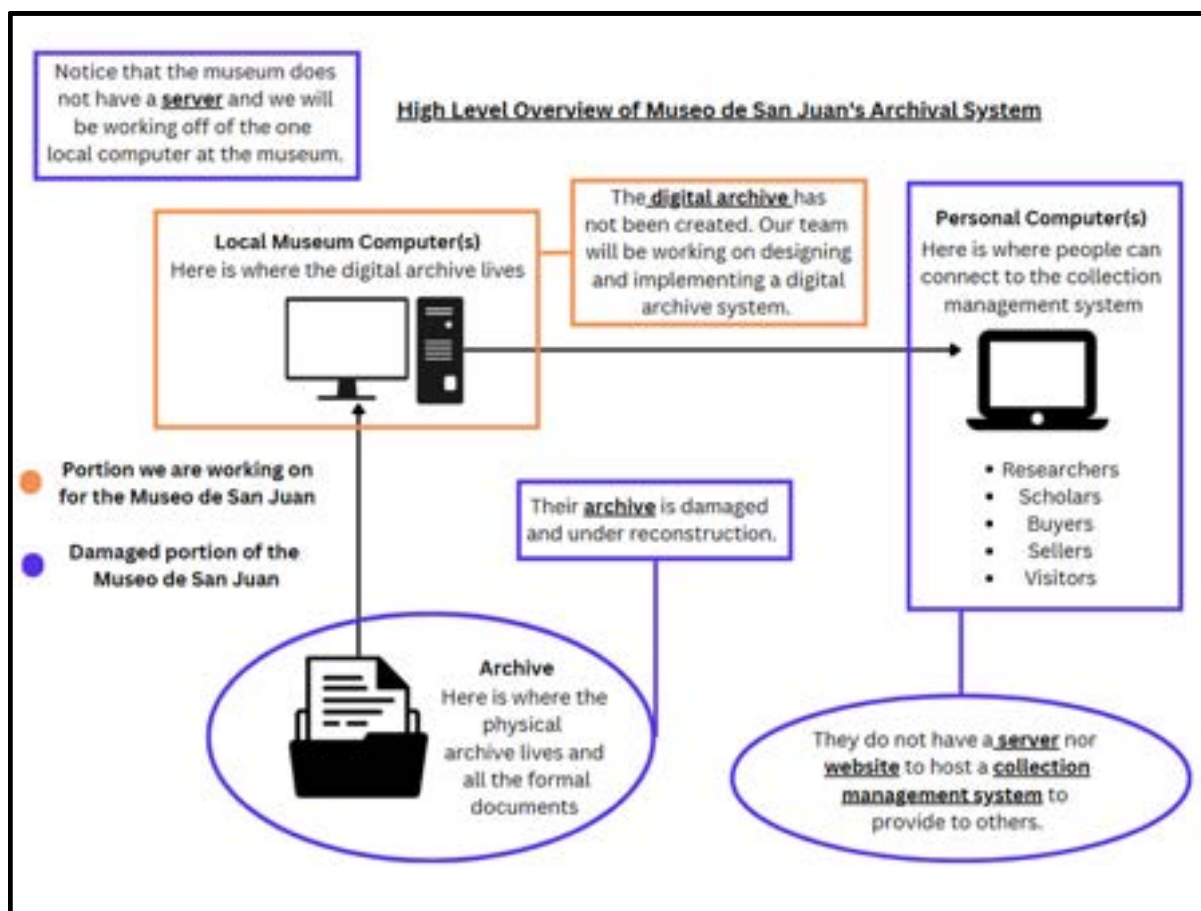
Notice that the museum does not have a server and we will be working off of the one local computer at the museum.

High Level Overview of Museo de San Juan's Archival System

Local Museum Computer(s)
Here is where the digital archive lives

The digital archive has not been created. Our team will be working on designing and implementing a digital archive system.

Personal Computer(s)
Here is where people can connect to the collection management system

- Researchers
- Scholars
- Buyers
- Sellers
- Visitors

Portion we are working on for the Museo de San Juan

Damaged portion of the Museo de San Juan

Their archive is damaged and under reconstruction.

Archive
Here is where the physical archive lives and all the formal documents

They do not have a server nor website to host a collection management system to provide to others.